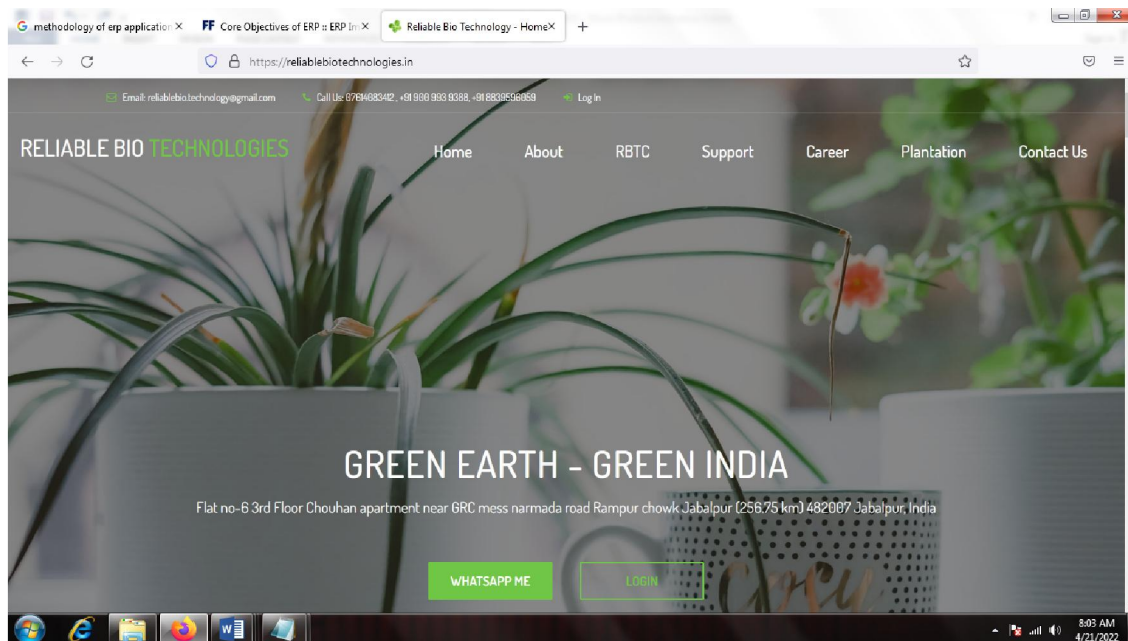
methodology of erp application ×
Core Objectives of ERP :: ERP In ×
Reliable Bio Technology - Home ×
+

https://reliablebiotechnologies.in

Email: reliablebio.technology@gmail.com
Call Us: 8761483412, +91 988 993 8388, +91 8839598859
Log In

RELIABLE BIO TECHNOLOGIES

Home
About
RBTC
Support
Career
Plantation
Contact Us

GREEN EARTH - GREEN INDIA

Flat no-6 3rd Floor Chouhan apartment near GRC mess narmada road Rampur chowk Jabalpur (256.75 km) 482007 Jabalpur, India

WHATSAPP ME
LOGIN

8:03 AM
4/21/2022